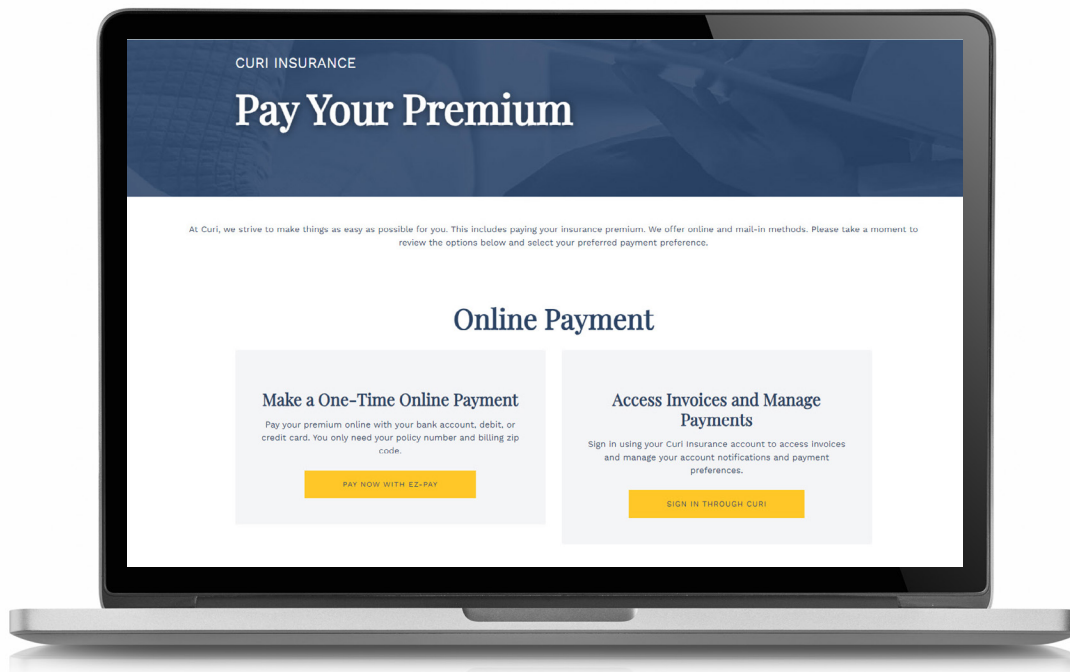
CURI INSURANCE

Pay Your Premium

At Curi, we strive to make things as easy as possible for you. This includes paying your insurance premium. We offer online and mail-in methods. Please take a moment to review the options below and select your preferred payment preference.

Online Payment

Make a One-Time Online Payment

Pay your premium online with your bank account, debit, or credit card. You only need your policy number and billing zip code.

PAY NOW WITH EZ-PAY

Access Invoices and Manage Payments

Sign in using your Curi Insurance account to access invoices and manage your account notifications and payment preferences.

SIGN IN THROUGH CURI